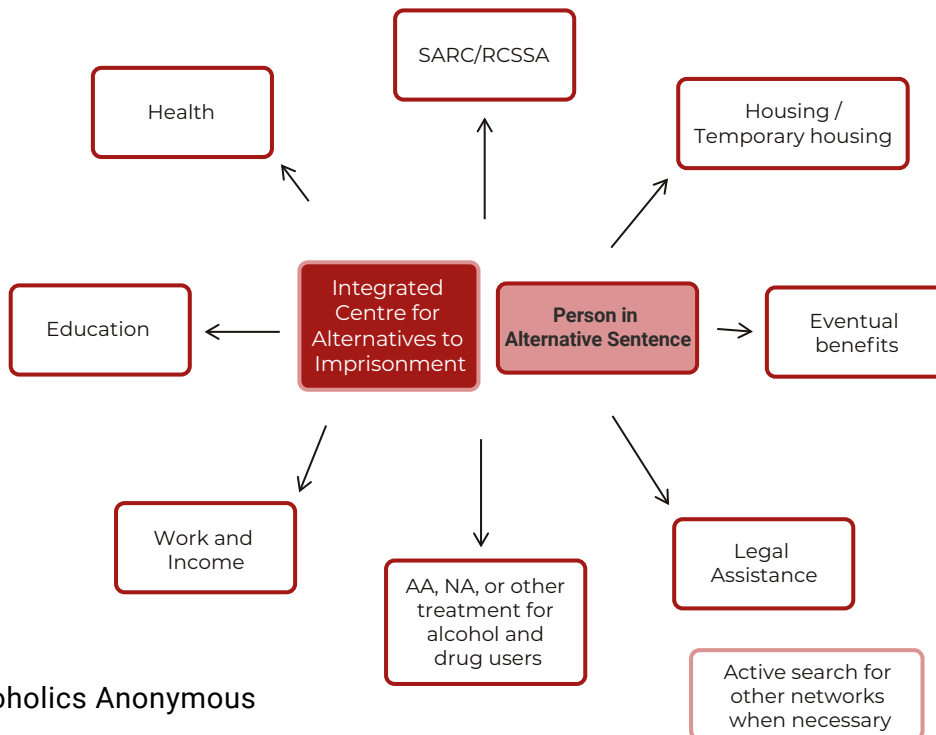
SARC/RCSSA

Health

Housing / Temporary housing

Integrated Centre for Alternatives to Imprisonment

Person in Alternative Sentence

Education

Eventual benefits

Work and Income

AA, NA, or other treatment for alcohol and drug users

Legal Assistance

Active search for other networks when necessary

oholics Anonymous